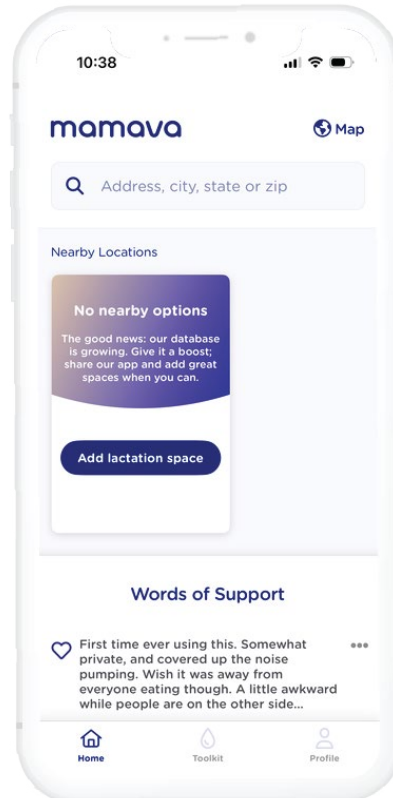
10:38

mamava

Map

Address, city, state or zip

Nearby Locations

No nearby options

The good news: our database is growing. Give it a boost; share our app and add great spaces when you can.

Add lactation space

Words of Support

First time ever using this. Somewhat private, and covered up the noise pumping. Wish it was away from everyone eating though. A little awkward while people are on the other side...

•••

Home

Toolkit

Profile